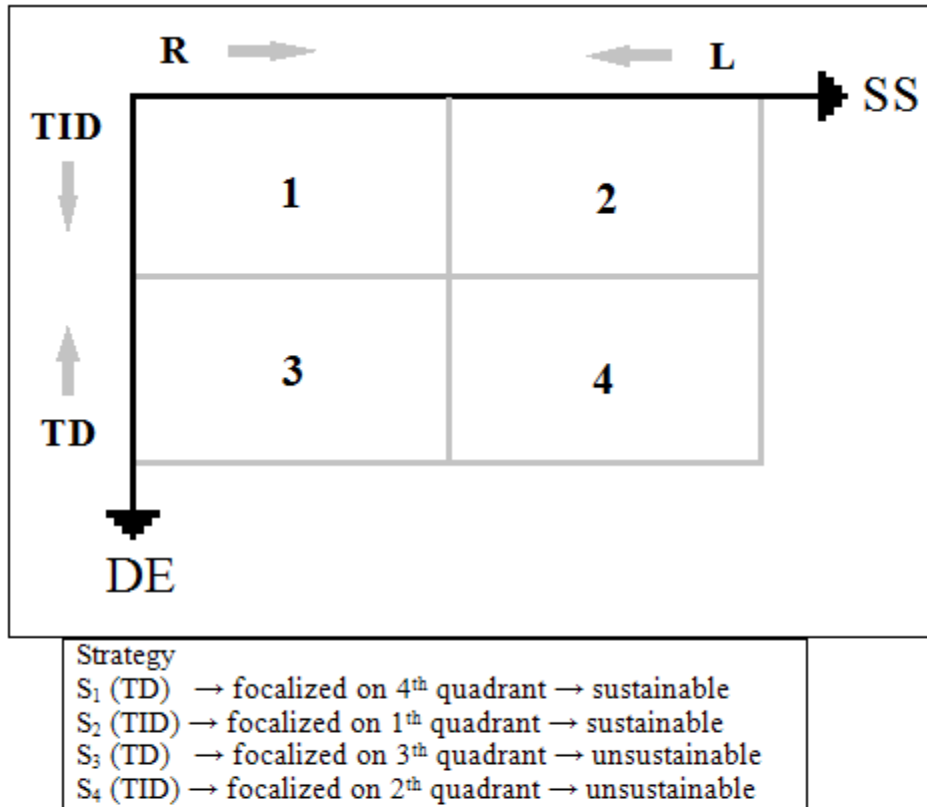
R

L

SS

TID

1

2

3

4

TD

DE

Strategy
$S_1$ (TD) → focalized on 4$^{th}$ quadrant → sustainable
$S_2$ (TID) → focalized on 1$^{th}$ quadrant → sustainable
$S_3$ (TD) → focalized on 3$^{th}$ quadrant → unsustainable
$S_4$ (TID) → focalized on 2$^{th}$ quadrant → unsustainable